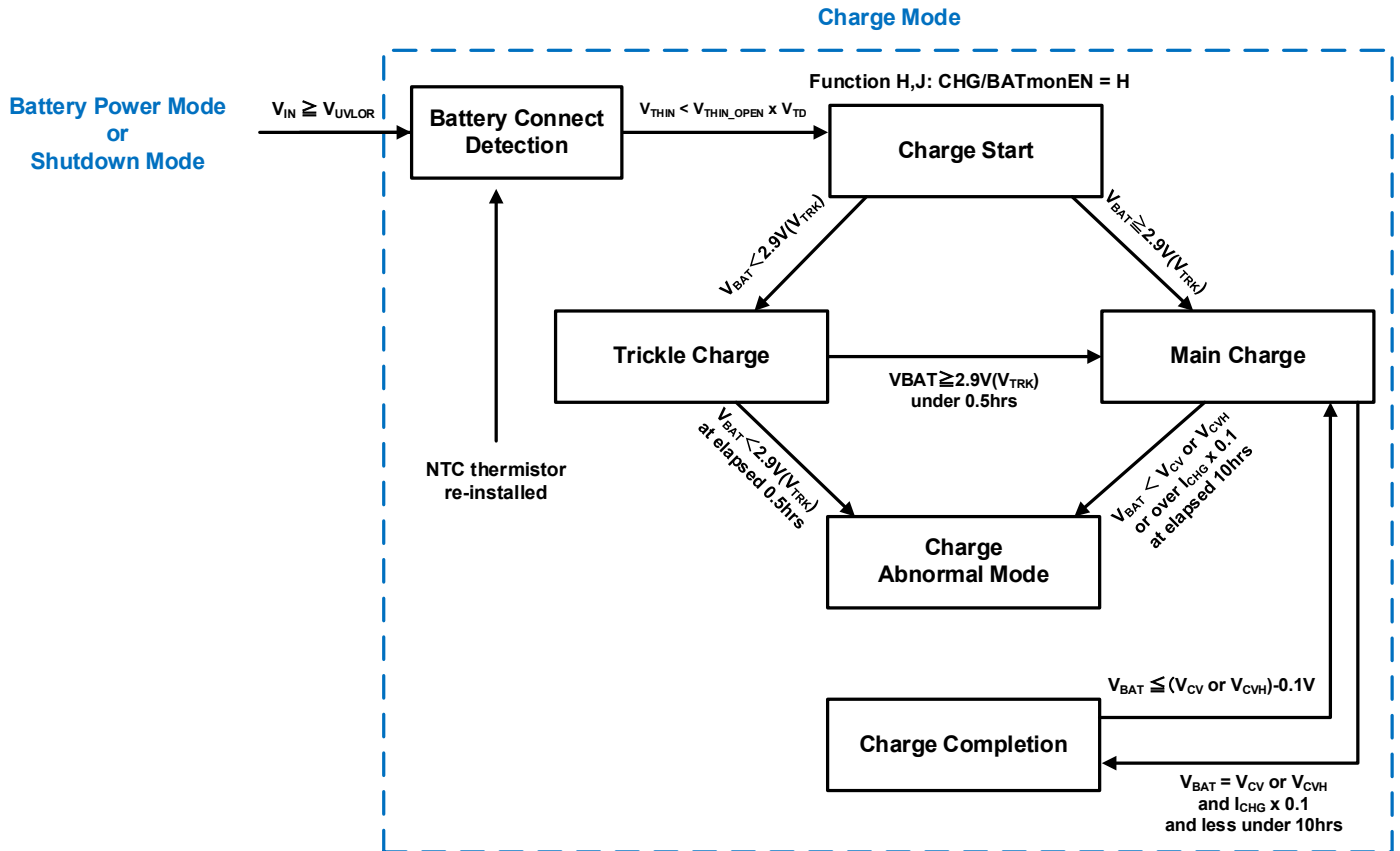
Charge Mode

Function H,J: CHG/BATmonEN = H

Battery Power Mode or Shutdown Mode

$V_{IN} \geqq V_{UVLOR}$

Battery Connect Detection

$V_{THIN} < V_{THIN\_OPEN} \times V_{TD}$

Charge Start

$V_{BAT} < 2.9V(V_{TRK})$

$V_{BAT} \geqq 2.9V(V_{TRK})$

Trickle Charge

Main Charge

$VBAT \geqq 2.9V(V_{TRK})$ under 0.5hrs

NTC thermistor re-installed

$V_{BAT} < 2.9V(V_{TRK})$ at elapsed 0.5hrs

$V_{BAT} < V_{CV}$ or $V_{CVH}$ or over $I_{CHG} \times 0.1$ at elapsed 10hrs

Charge Abnormal Mode

$V_{BAT} \leqq (V_{CV}$ or $V_{CVH})$-0.1V

Charge Completion

$V_{BAT} = V_{CV}$ or $V_{CVH}$ and $I_{CHG} \times 0.1$ and less under 10hrs